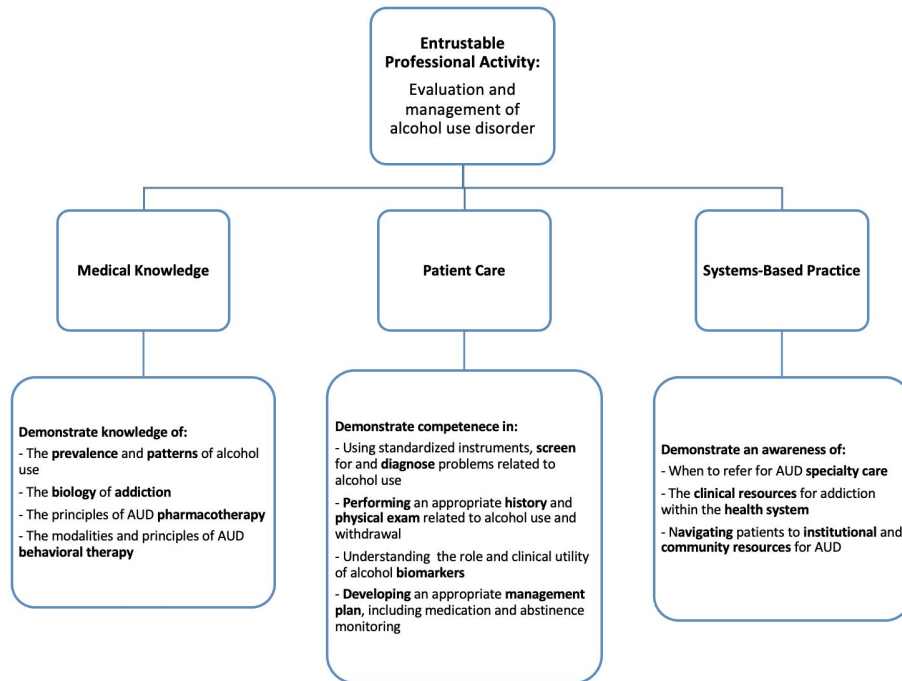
Entrustable Professional Activity:

Evaluation and management of alcohol use disorder

Medical Knowledge

Patient Care

Systems-Based Practice

Demonstrate knowledge of:
- The prevalence and patterns of alcohol use
- The biology of addiction
- The principles of AUD pharmacotherapy
- The modalities and principles of AUD behavioral therapy

Demonstrate competenece in:
- Using standardized instruments, screen for and diagnose problems related to alcohol use
- Performing an appropriate history and physical exam related to alcohol use and withdrawal
- Understanding the role and clinical utility of alcohol biomarkers
- Developing an appropriate management plan, including medication and abstinence monitoring

Demonstrate an awareness of:
- When to refer for AUD specialty care
- The clinical resources for addiction within the health system
- Navigating patients to institutional and community resources for AUD